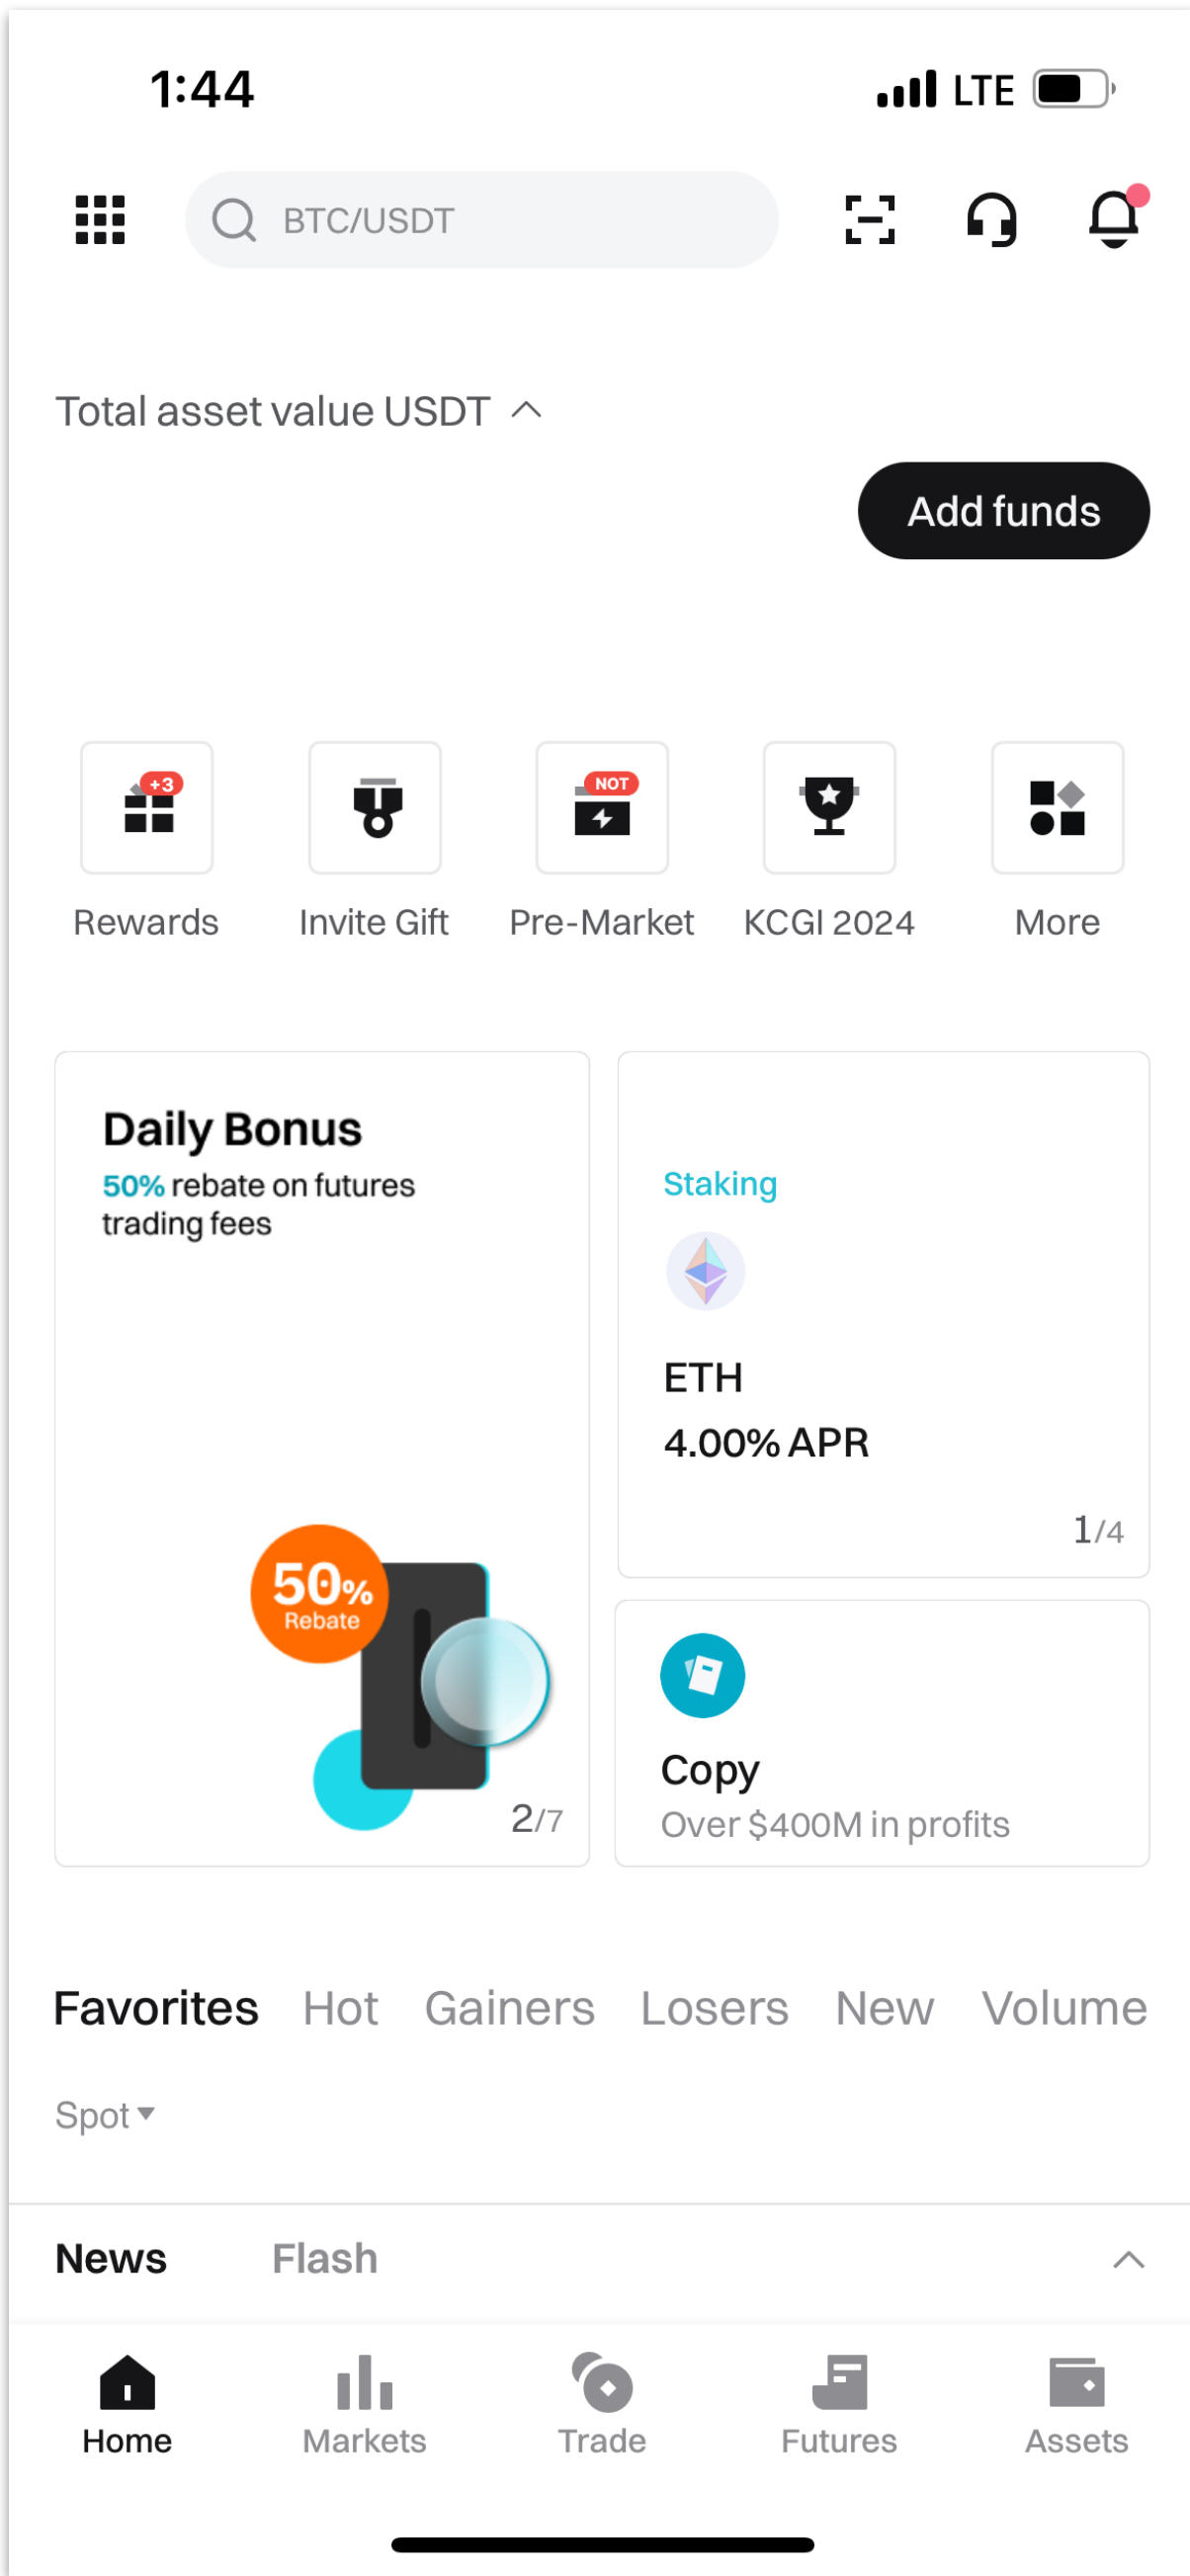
1:44

LTE

BTC/USDT

Total asset value USDT

Add funds

+3
Rewards

Invite Gift

NOT
Pre-Market

KCGI 2024

More

Daily Bonus
50% rebate on futures trading fees

50% Rebate

2/7

Staking

ETH
4.00% APR

1/4

Copy
Over $400M in profits

Favorites Hot Gainers Losers New Volume

Spot

News Flash

Home Markets Trade Futures Assets